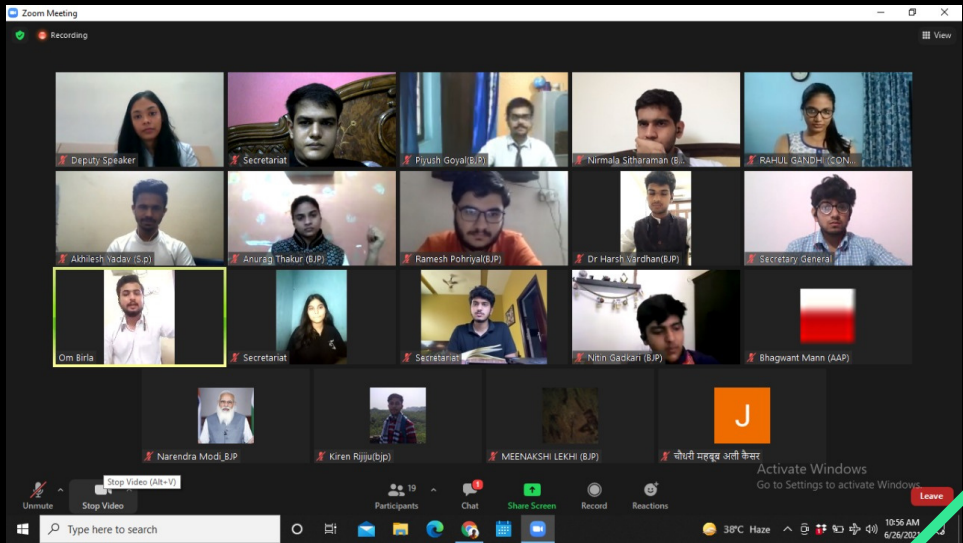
Zoom Meeting

Recording

View

Deputy Speaker
Secretariat
Piyush Goyal(BJP)
Nirmala Sitharaman (B...
RAHUL GANDHI (CON...

Akhilesh Yadav (S.p)
Anurag Thakur (BJP)
Ramesh Pohriyal(BJP)
Dr Harsh Vardhan(BJP)
Secretary General

Om Birla
Secretariat
Secretariat
Nitin Gadkari (BJP)
Bhagwant Mann (AAP)

Narendra Modi_BJP
Kiren Rijiju(bjp)
MEENAKSHI LEKHI (BJP)
J
चौधरी महबूब अली कैसर

Activate Windows
Go to Settings to activate Windows.

Unmute
Stop Video
Stop Video (Alt+V)
19
Participants
1
Chat
Share Screen
Record
Reactions
Leave

Type here to search
38°C Haze
10:56 AM
6/26/2021